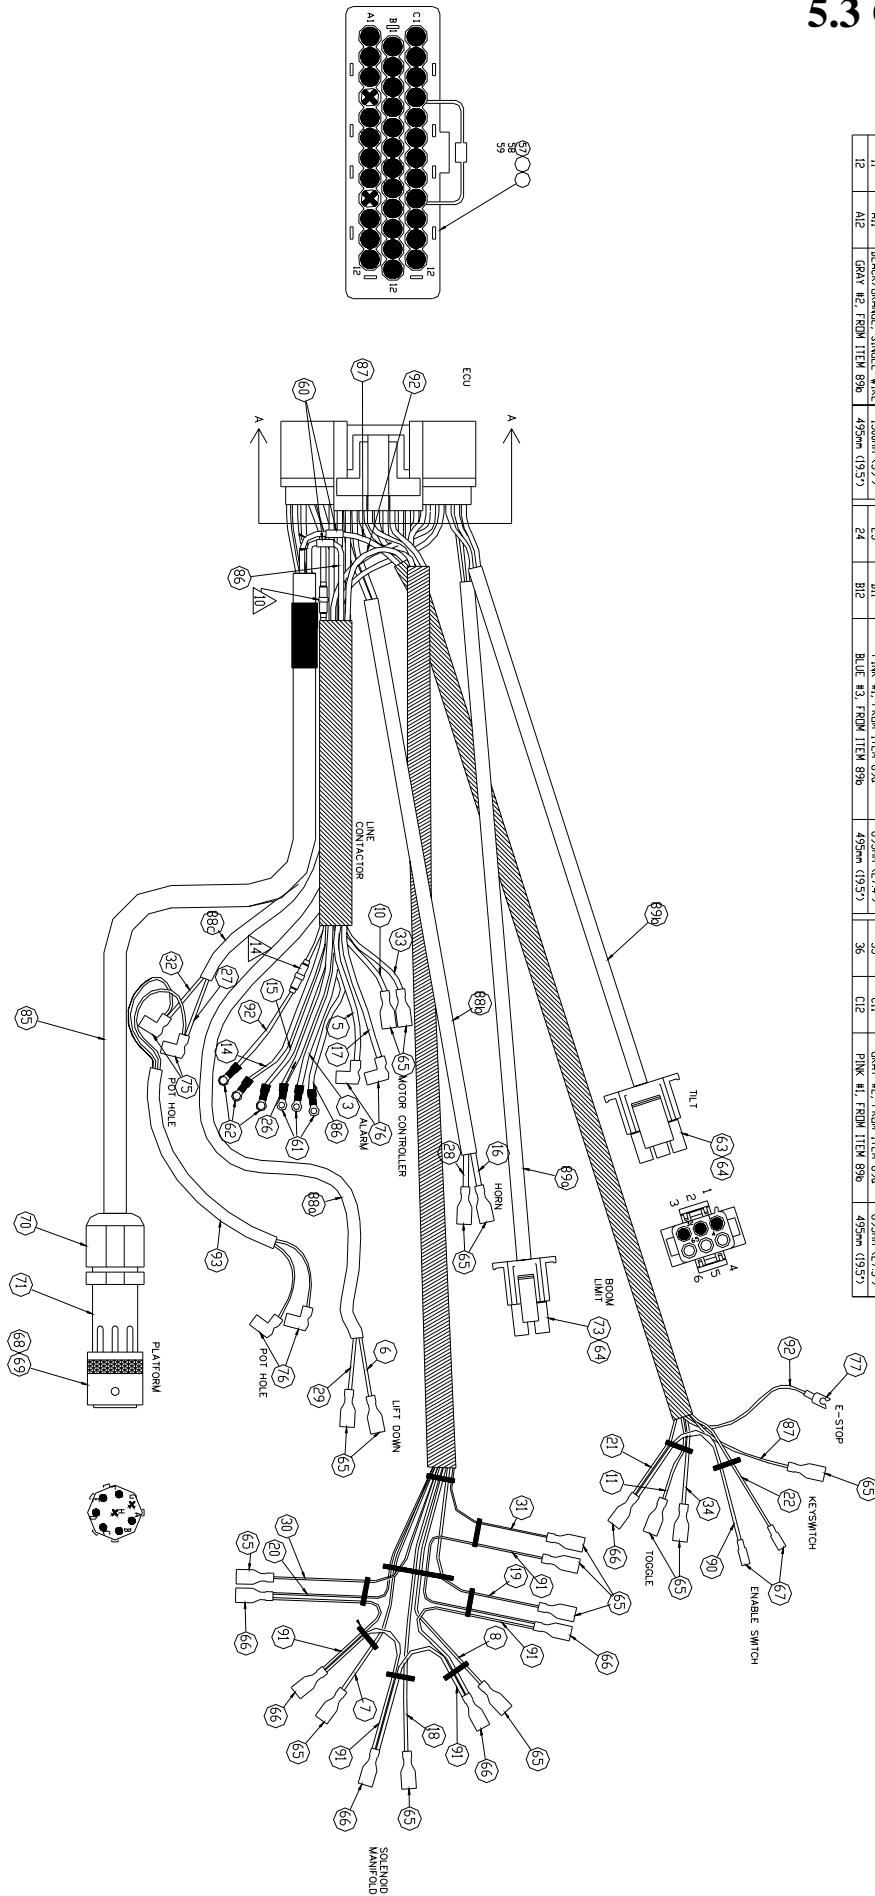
5.3 C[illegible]

| 11 | A11 | BLACK/ORANGE, SINGLE WIRE | 1000mm (39") | 23 | B11 | PINK #1, FROM ITEM 89a | 675mm (26.5") | 35 | C11 | GRAY #1, FROM ITEM 89a | 675mm (26.5") |
|---|---|---|---|---|---|---|---|---|---|---|---|
| 12 | A12 | GRAY #2, FROM ITEM 89b | 495mm (19.5") | 24 | B12 | BLUE #3, FROM ITEM 89b | 495mm (19.5") | 36 | C12 | PINK #1, FROM ITEM 89b | 495mm (19.5") |

A1
B1
C1
12
12
12
57
58
59

ECU
A
A
60
87
92
86
10
LINE CONTACTOR
14
88c
32
27
75
POT HOLE
85
70
71
68
69
PLATFORM
93
76
POT HOLE
88a
29
6
65
LIFT DOWN
14
62
26
61
86
3
15
92
5
17
76
ALARM
65
MOTOR CONTROLLER
10
33
88b
28
16
65
HORN
89a
73
64
BOOM LIMIT
89b
63
64
TILT
1
2
3
4
5
6
92
77
E-STOP
87
65
KEYSWITCH
21
11
34
22
66
65
TOGGLE
90
67
ENABLE SWITCH
31
91
65
19
66
91
8
91
66
65
30
20
65
66
91
66
7
65
18
91
66
65
SOLENOID MANIFOLD